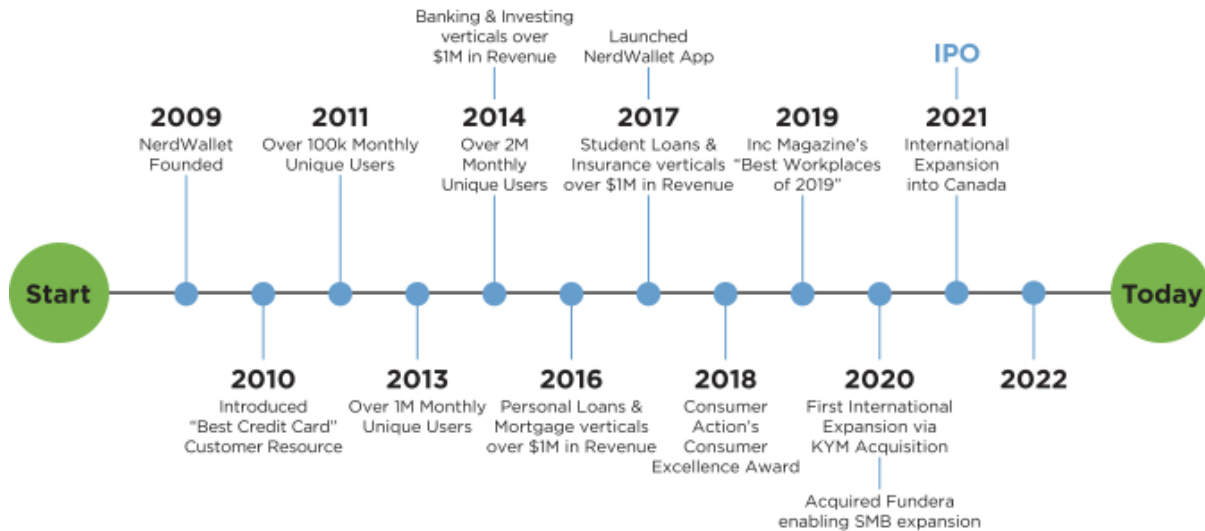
Banking & Investing verticals over $1M in Revenue

Launched NerdWallet App

IPO

2009
NerdWallet Founded

2011
Over 100k Monthly Unique Users

2014
Over 2M Monthly Unique Users

2017
Student Loans & Insurance verticals over $1M in Revenue

2019
Inc Magazine's "Best Workplaces of 2019"

2021
International Expansion into Canada

Start

Today

2010
Introduced "Best Credit Card" Customer Resource

2013
Over 1M Monthly Unique Users

2016
Personal Loans & Mortgage verticals over $1M in Revenue

2018
Consumer Action's Consumer Excellence Award

2020
First International Expansion via KYM Acquisition

2022

Acquired Fundera enabling SMB expansion